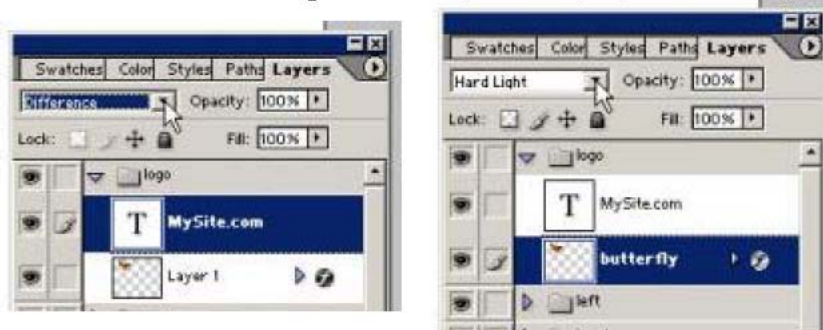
Swatches Color Styles Paths Layers

Difference

Opacity: 100%

Lock:

Fill: 100%

logo

T MySite.com

Layer 1

Swatches Color Styles Paths Layers

Hard Light

Opacity: 100%

Lock:

Fill: 100%

logo

T MySite.com

butterfly

left